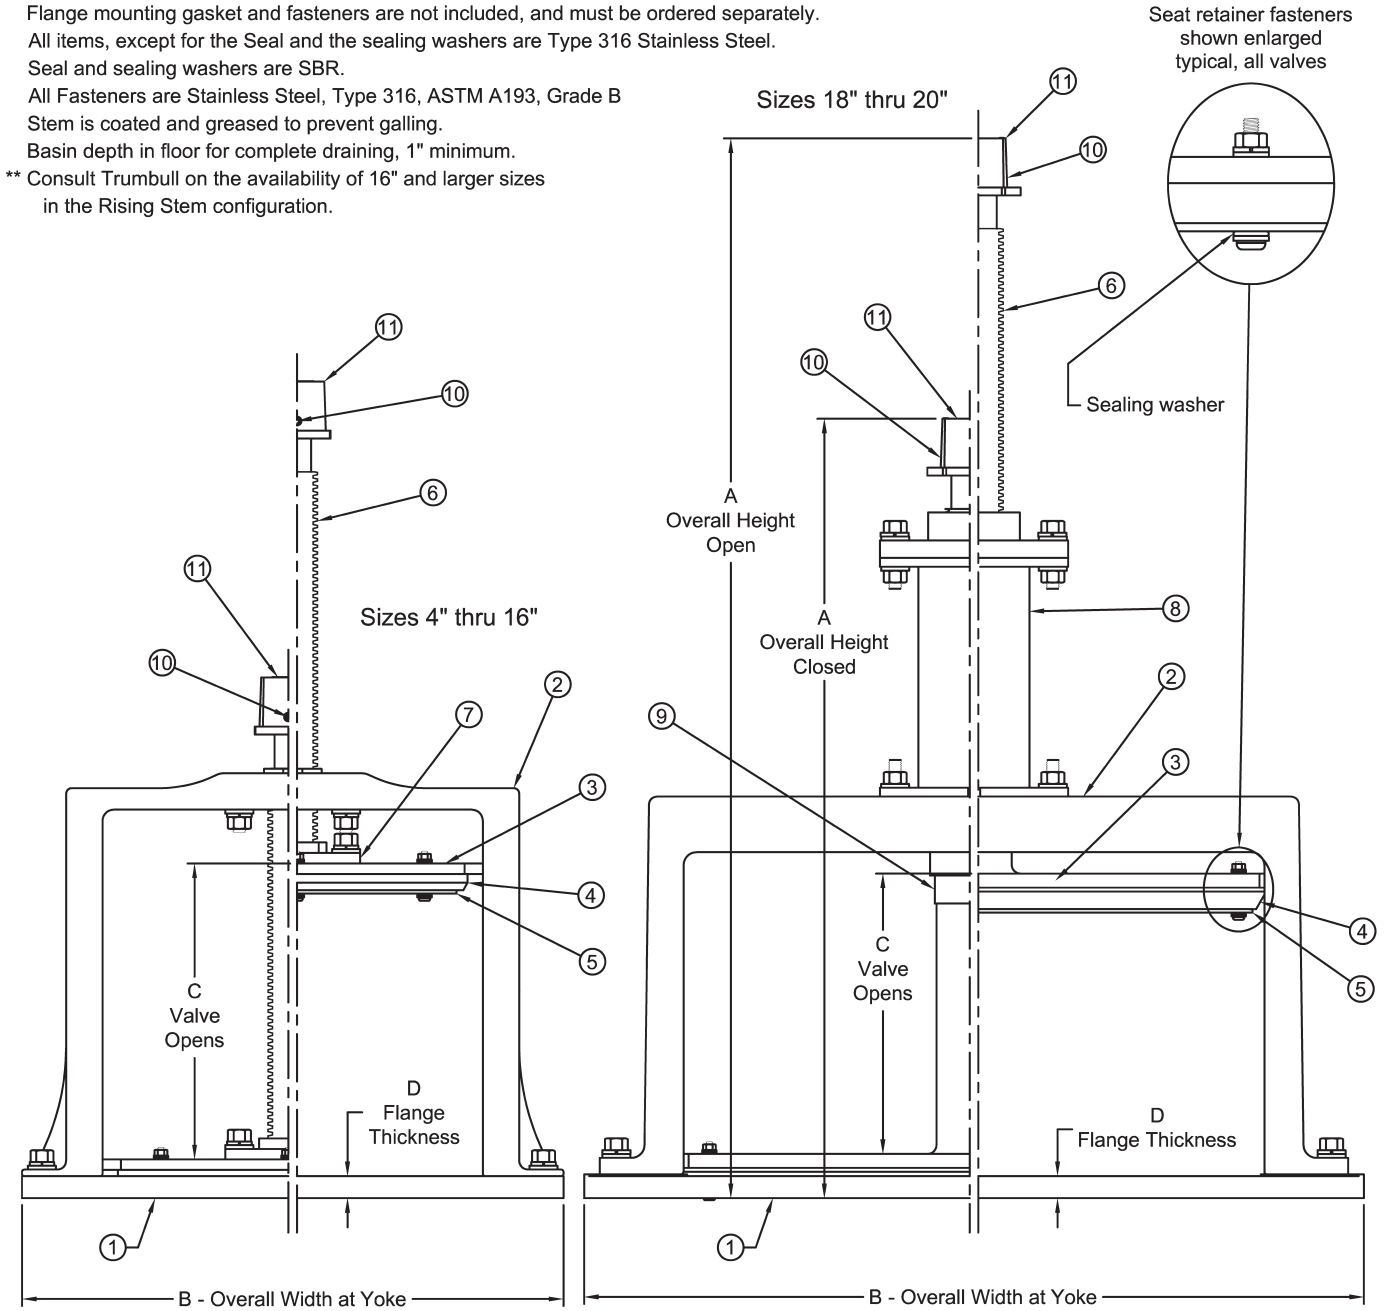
Flange mounting gasket and fasteners are not included, and must be ordered separately.
All items, except for the Seal and the sealing washers are Type 316 Stainless Steel.
Seal and sealing washers are SBR.
All Fasteners are Stainless Steel, Type 316, ASTM A193, Grade B
Stem is coated and greased to prevent galling.
Basin depth in floor for complete draining, 1" minimum.
** Consult Trumbull on the availability of 16" and larger sizes in the Rising Stem configuration.

Seat retainer fasteners shown enlarged typical, all valves

Sizes 18" thru 20"

11
10
6
Sealing washer
11
10
A
Overall Height
Open
A
Overall Height
Closed
8

Sizes 4" thru 16"

11
10
6
11
10
7
2
3
4
5
C
Valve
Opens
D
Flange
Thickness
1
B - Overall Width at Yoke

9
2
3
C
Valve
Opens
4
5
D
Flange Thickness
1
B - Overall Width at Yoke